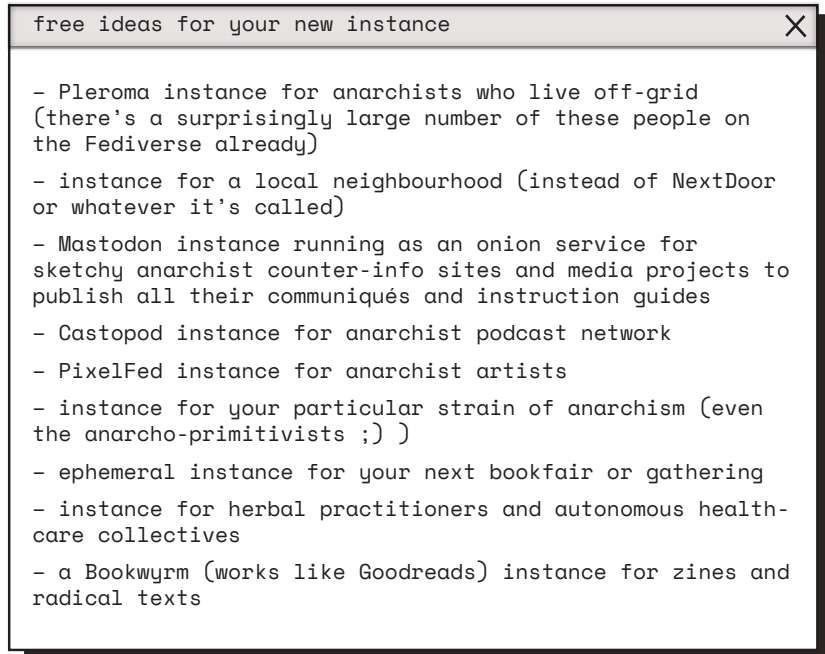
free ideas for your new instance

X

– Pleroma instance for anarchists who live off-grid (there's a surprisingly large number of these people on the Fediverse already)

– instance for a local neighbourhood (instead of NextDoor or whatever it's called)

– Mastodon instance running as an onion service for sketchy anarchist counter-info sites and media projects to publish all their communiqués and instruction guides

– Castopod instance for anarchist podcast network

– PixelFed instance for anarchist artists

– instance for your particular strain of anarchism (even the anarcho-primitivists ;) )

– ephemeral instance for your next bookfair or gathering

– instance for herbal practitioners and autonomous health-care collectives

– a Bookwyrm (works like Goodreads) instance for zines and radical texts